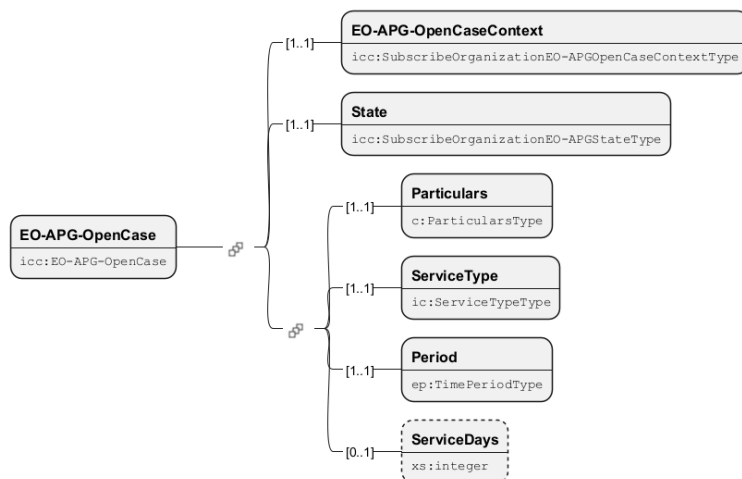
EO-APG-OpenCase
icc:EO-APG-OpenCase

[1..1]
EO-APG-OpenCaseContext
icc:SubscribeOrganizationEO-APGOpenCaseContextType

[1..1]
State
icc:SubscribeOrganizationEO-APGStateType

[1..1]
Particulars
c:ParticularsType

[1..1]
ServiceType
ic:ServiceTypeType

[1..1]
Period
ep:TimePeriodType

[0..1]
ServiceDays
xs:integer